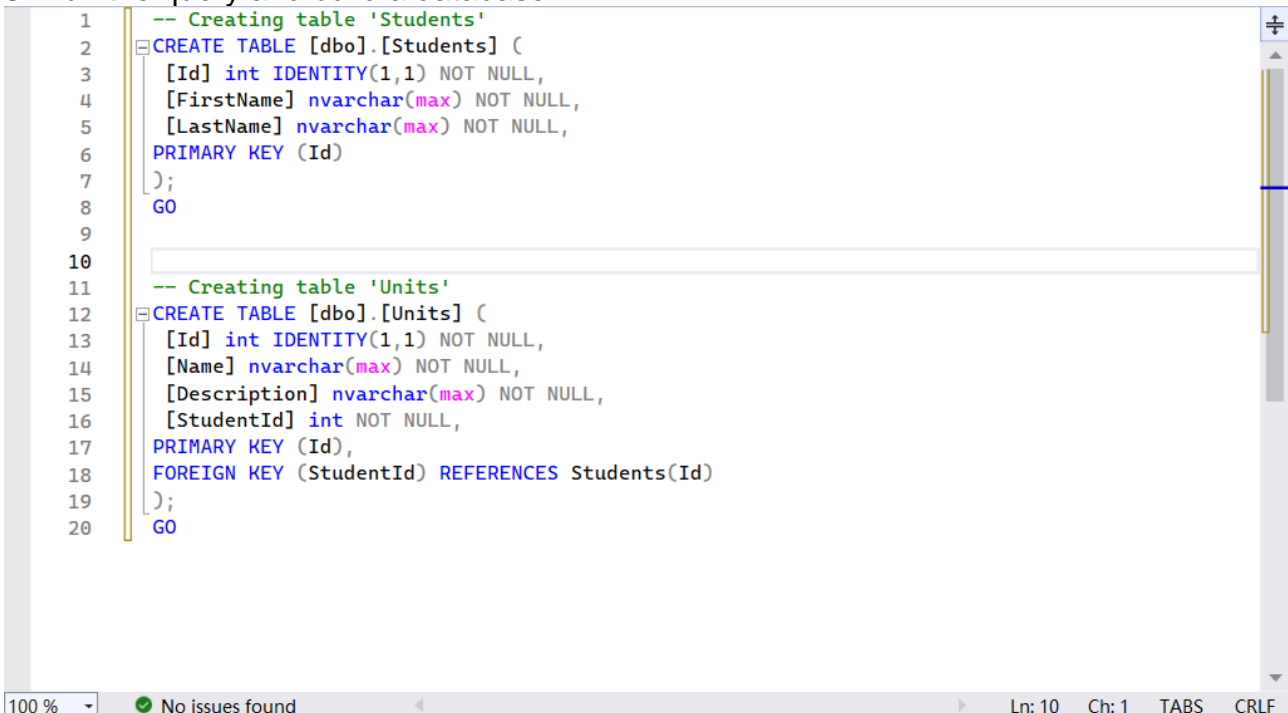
1 -- Creating table 'Students'
2 CREATE TABLE [dbo].[Students] (
3 [Id] int IDENTITY(1,1) NOT NULL,
4 [FirstName] nvarchar(max) NOT NULL,
5 [LastName] nvarchar(max) NOT NULL,
6 PRIMARY KEY (Id)
7 );
8 GO
9
10
11 -- Creating table 'Units'
12 CREATE TABLE [dbo].[Units] (
13 [Id] int IDENTITY(1,1) NOT NULL,
14 [Name] nvarchar(max) NOT NULL,
15 [Description] nvarchar(max) NOT NULL,
16 [StudentId] int NOT NULL,
17 PRIMARY KEY (Id),
18 FOREIGN KEY (StudentId) REFERENCES Students(Id)
19 );
20 GO

100 % No issues found Ln: 10 Ch: 1 TABS CRLF